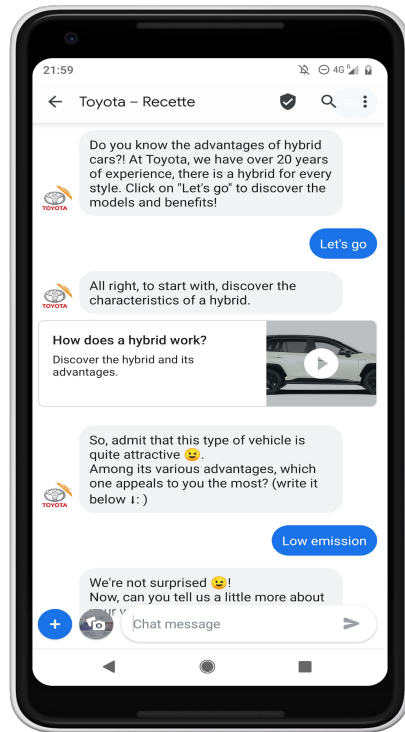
21:59

4G

Toyota – Recette

Do you know the advantages of hybrid cars?! At Toyota, we have over 20 years of experience, there is a hybrid for every style. Click on "Let's go" to discover the models and benefits!

TOYOTA

Let's go

All right, to start with, discover the characteristics of a hybrid.

TOYOTA

How does a hybrid work?

Discover the hybrid and its advantages.

So, admit that this type of vehicle is quite attractive 😉.
Among its various advantages, which one appeals to you the most? (write it below ⬇:)

TOYOTA

Low emission

We're not surprised 😉!
Now, can you tell us a little more about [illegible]

Chat message